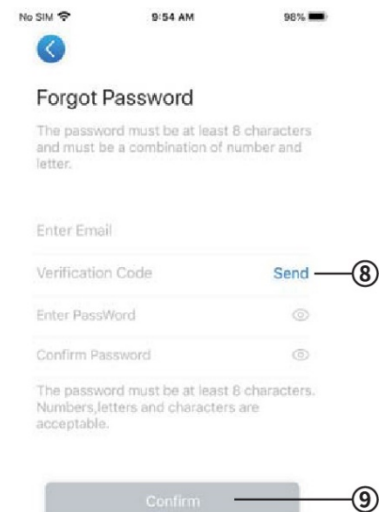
No SIM 9:54 AM 98%

Forgot Password

The password must be at least 8 characters and must be a combination of number and letter.

Enter Email

Verification Code Send ⑧

Enter PassWord

Confirm Password

The password must be at least 8 characters. Numbers,letters and characters are acceptable.

Confirm ⑨